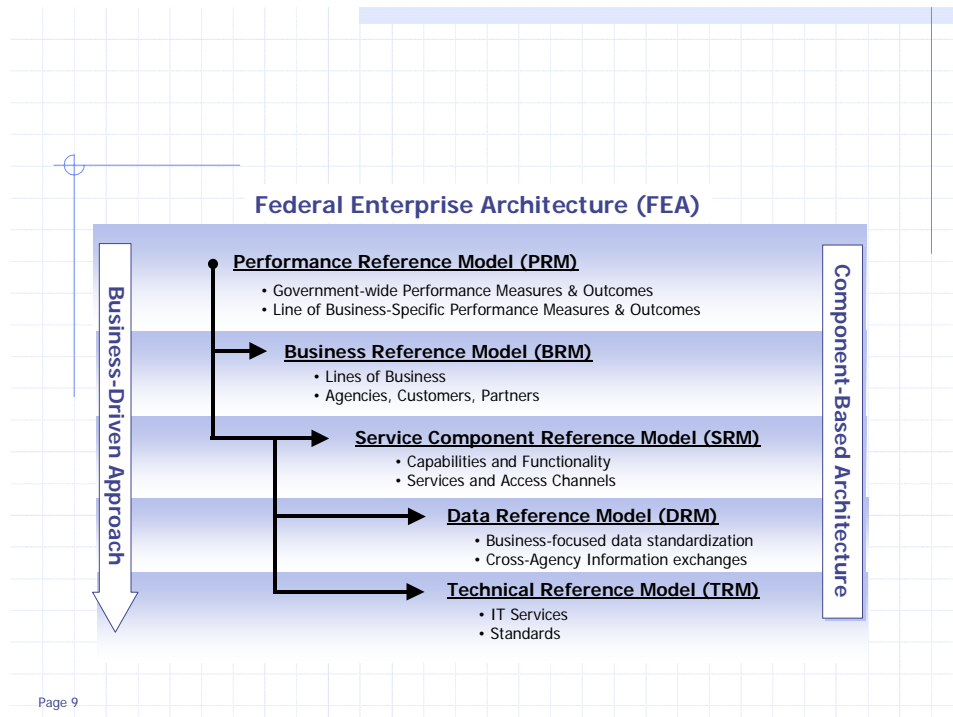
Federal Enterprise Architecture (FEA)

Business-Driven Approach

Performance Reference Model (PRM)
• Government-wide Performance Measures & Outcomes
• Line of Business-Specific Performance Measures & Outcomes

Business Reference Model (BRM)
• Lines of Business
• Agencies, Customers, Partners

Service Component Reference Model (SRM)
• Capabilities and Functionality
• Services and Access Channels

Data Reference Model (DRM)
• Business-focused data standardization
• Cross-Agency Information exchanges

Technical Reference Model (TRM)
• IT Services
• Standards

Component-Based Architecture

Page 9